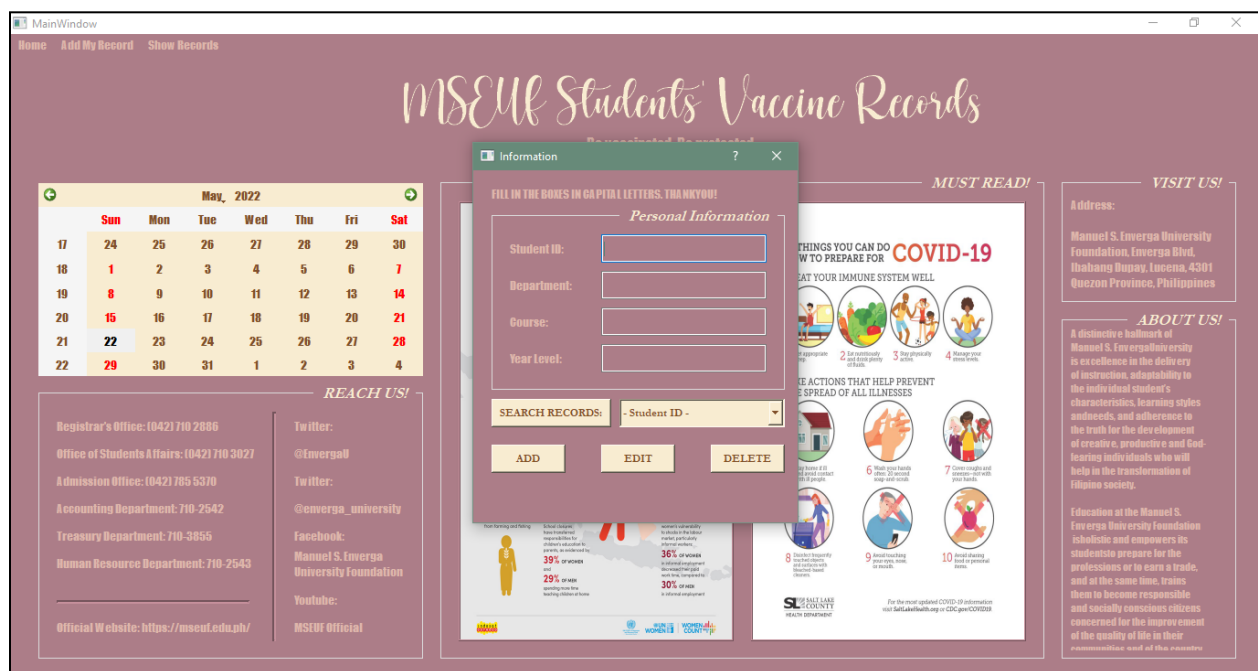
MainWindow

Home Add My Record Show Records

MSEUF Students' Vaccine Records

Be vaccinated. Be protected.

Information ? ✕

FILL IN THE BOXES IN CAPITAL LETTERS. THANKYOU!

Personal Information

Student ID:

Department:

Course:

Year Level:

SEARCH RECORDS: - Student ID -

ADD EDIT DELETE

May, 2022

| | Sun | Mon | Tue | Wed | Thu | Fri | Sat |
|---|---|---|---|---|---|---|---|
| 17 | 24 | 25 | 26 | 27 | 28 | 29 | 30 |
| 18 | 1 | 2 | 3 | 4 | 5 | 6 | 7 |
| 19 | 8 | 9 | 10 | 11 | 12 | 13 | 14 |
| 20 | 15 | 16 | 17 | 18 | 19 | 20 | 21 |
| 21 | 22 | 23 | 24 | 25 | 26 | 27 | 28 |
| 22 | 29 | 30 | 31 | 1 | 2 | 3 | 4 |

REACH US!

Registrar's Office: (042) 710 2886

Office of Students Affairs: (042) 710 3027

Admission Office: (042) 785 5370

Accounting Department: 710-2542

Treasury Department: 710-3855

Human Resource Department: 710-2543

Official Website: https://mseuf.edu.ph/

Twitter:

@EnvergaU

Twitter:

@enverga_university

Facebook:

Manuel S. Enverga University Foundation

Youtube:

MSEUF Official

MUST READ!

THINGS YOU CAN DO TO PREPARE FOR COVID-19

EAT YOUR IMMUNE SYSTEM WELL

2 Eat nutritiously and drink plenty of fluids. 3 Stay physically active. 4 Manage your stress levels.

TAKE ACTIONS THAT HELP PREVENT THE SPREAD OF ALL ILLNESSES

6 Wash your hands often: 20 second soap-and-scrub. 7 Cover coughs and sneezes—not with your hands.

8 Disinfect frequently touched objects and surfaces with bleach-based cleaners. 9 Avoid touching your eyes, nose, or mouth. 10 Avoid sharing food or personal items.

SALT LAKE COUNTY HEALTH DEPARTMENT

For the most updated COVID-19 information visit SaltLakeHealth.org or CDC.gov/COVID19

39% OF WOMEN

29% OF MEN

36% OF WOMEN

30% OF MEN

UN WOMEN WOMEN COUNT

VISIT US!

Address:

Manuel S. Enverga University Foundation, Enverga Blvd, Ibabang Dupay, Lucena, 4301 Quezon Province, Philippines

ABOUT US!

A distinctive hallmark of Manuel S. EnvergaUniversity is excellence in the delivery of instruction, adaptability to the individual student's characteristics, learning styles andneeds, and adherence to the truth for the development of creative, productive and God-fearing individuals who will help in the transformation of Filipino society.

Education at the Manuel S. Enverga University Foundation isholistic and empowers its studentsto prepare for the professions or to earn a trade, and at the same time, trains them to become responsible and socially conscious citizens concerned for the improvement of the quality of life in their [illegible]